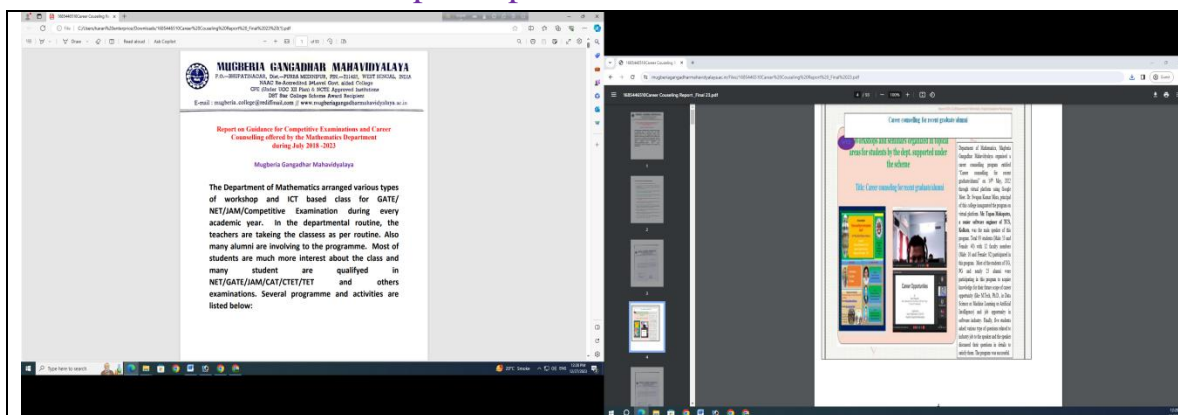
MUGBERIA GANGADHAR MAHAVIDYALAYA

NAAC Re-Accredited (4th Cycle) Govt. aided College

E-mail : mugberia_college@rediffmail.com || www.mugberiagangadharmahavidyalaya.ac.in

Report on Guidance for Competitive Examinations and Career Counselling offered by the Mathematics Department during July 2018 -2023

Mugberia Gangadhar Mahavidyalaya

The Department of Mathematics arranged various types of workshop and ICT based class for GATE/ NET/JAM/Competitive Examination during every academic year. In the departmental routine, the teachers are takeing the classess as per routine. Also many alumni are involving to the programme. Most of students are much more interest about the class and many student are qualifyed in NET/GATE/JAM/CAT/CTET/TET and others examinations. Several programme and activities are listed below:

Career counselling for recent graduate alumni

Workshops and seminars organized in topical areas for students by the dept. supported under the scheme

Title: Career counselling for recent graduate alumni

Career Opportunities

Department of Mathematics, Mugberia Gangadhar Mahavidyalaya organised a career counselling program entitled "Career counselling for recent graduate alumni" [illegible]

Type here to search